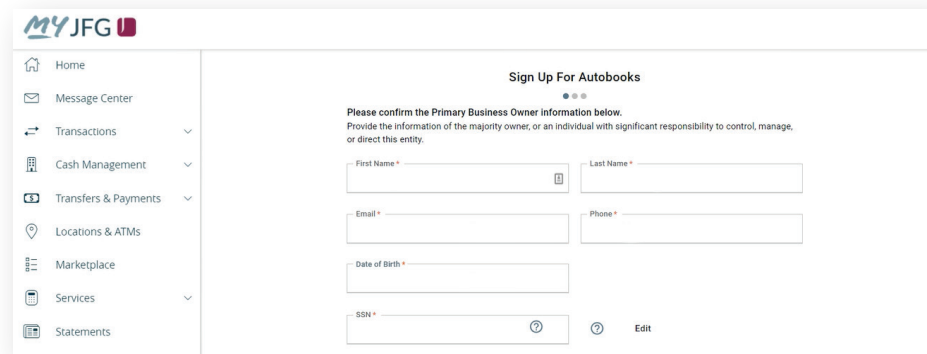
MY JFG

Home

Message Center

Transactions

Cash Management

Transfers & Payments

Locations & ATMs

Marketplace

Services

Statements

Sign Up For Autobooks

Please confirm the Primary Business Owner information below.

Provide the information of the majority owner, or an individual with significant responsibility to control, manage, or direct this entity.

First Name *

Last Name *

Email *

Phone *

Date of Birth *

SSN *

Edit